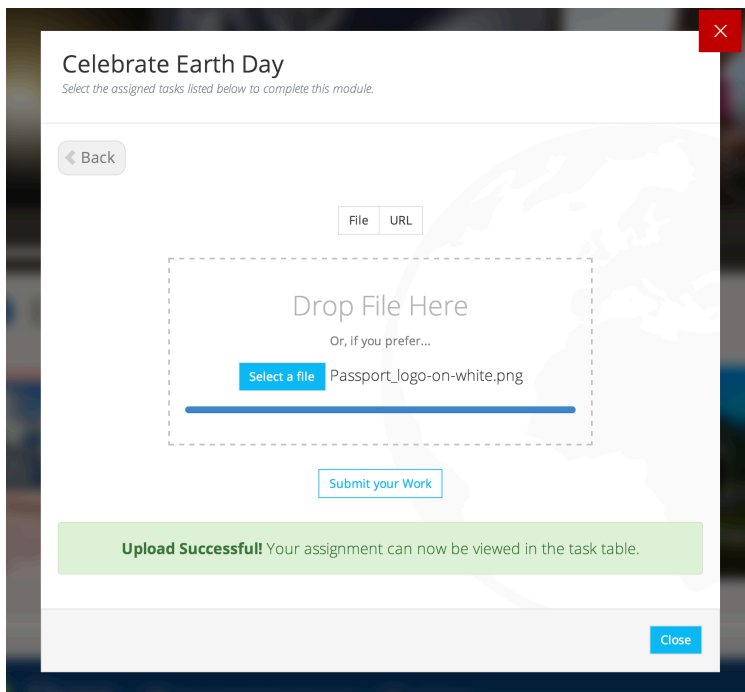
Celebrate Earth Day
Select the assigned tasks listed below to complete this module.

Back

File URL

Drop File Here
Or, if you prefer...
Select a file Passport_logo-on-white.png

Submit your Work

Upload Successful! Your assignment can now be viewed in the task table.

Close